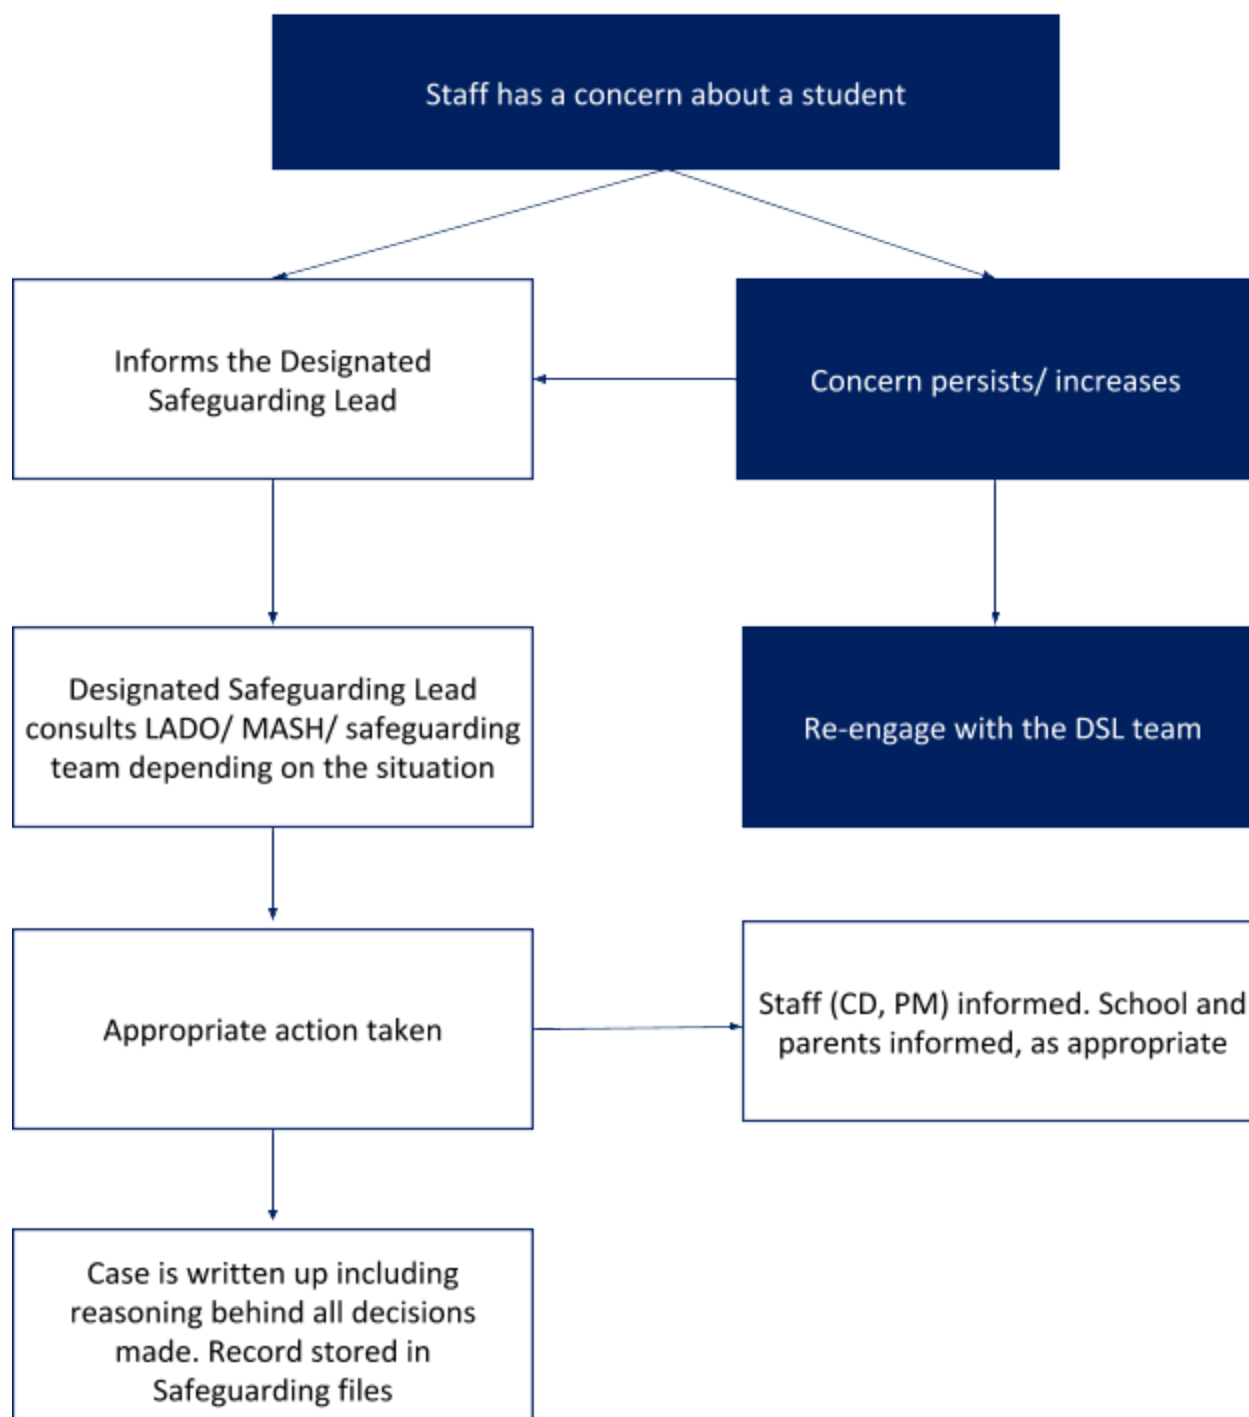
Staff has a concern about a student

Informs the Designated Safeguarding Lead

Concern persists/ increases

Designated Safeguarding Lead consults LADO/ MASH/ safeguarding team depending on the situation

Re-engage with the DSL team

Appropriate action taken

Staff (CD, PM) informed. School and parents informed, as appropriate

Case is written up including reasoning behind all decisions made. Record stored in Safeguarding files